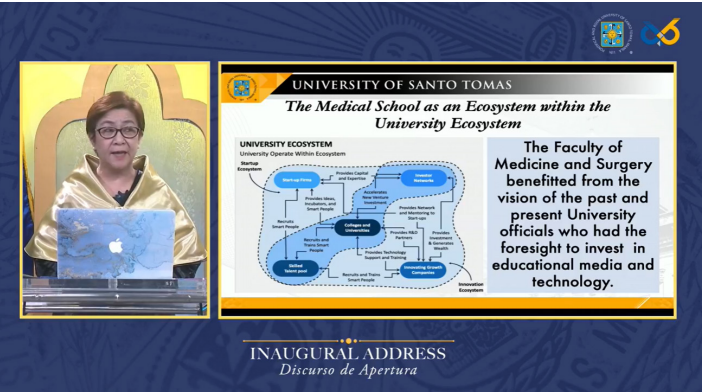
UNIVERSITY OF SANTO TOMAS

The Medical School as an Ecosystem within the University Ecosystem

UNIVERSITY ECOSYSTEM
University Operate Within Ecosystem

Startup Ecosystem

Start-up Firms

Provides Capital and Expertise

Investor Networks

Accelerates New Venture Investment

Provides Ideas, Incubators, and Smart People

Recruits Smart People

Colleges and Universities

Provides Network and Mentoring to Start-ups

Recruits and Trains Smart People

Provides R&D Partners

Provides Investment & Generates Wealth

Skilled Talent pool

Provides Technology Support and Training

Recruits and Trains Smart People

Innovating Growth Companies

Innovation Ecosystem

The Faculty of Medicine and Surgery benefitted from the vision of the past and present University officials who had the foresight to invest in educational media and technology.

INAUGURAL ADDRESS
Discurso de Apertura